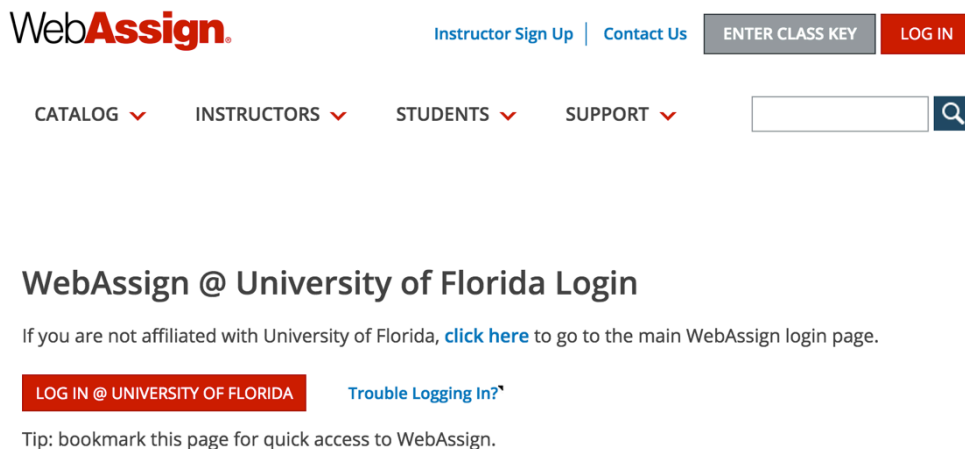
WebAssign.

Instructor Sign Up | Contact Us ENTER CLASS KEY LOG IN

CATALOG INSTRUCTORS STUDENTS SUPPORT

WebAssign @ University of Florida Login

If you are not affiliated with University of Florida, click here to go to the main WebAssign login page.

LOG IN @ UNIVERSITY OF FLORIDA Trouble Logging In?

Tip: bookmark this page for quick access to WebAssign.